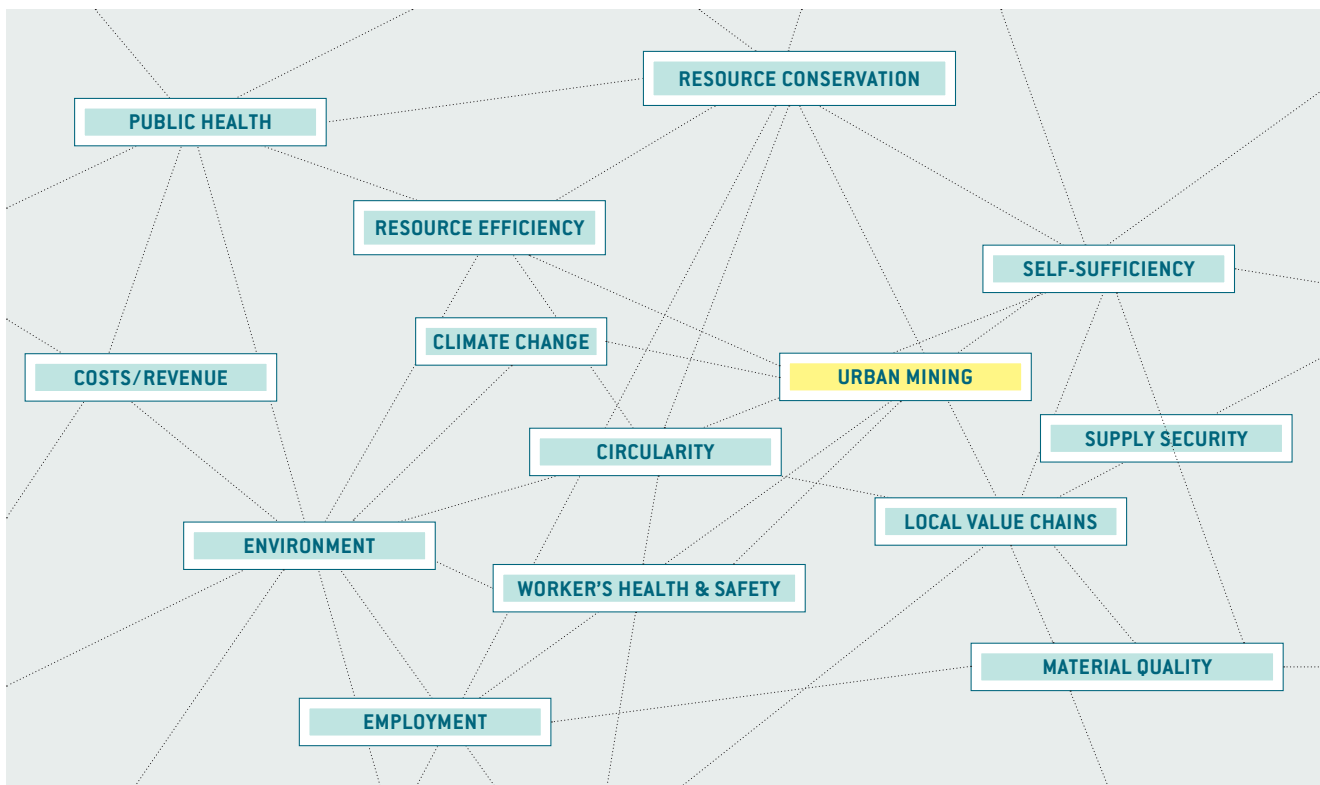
RESOURCE CONSERVATION

PUBLIC HEALTH

RESOURCE EFFICIENCY

SELF-SUFFICIENCY

CLIMATE CHANGE

COSTS/REVENUE

URBAN MINING

SUPPLY SECURITY

CIRCULARITY

LOCAL VALUE CHAINS

ENVIRONMENT

WORKER'S HEALTH & SAFETY

MATERIAL QUALITY

EMPLOYMENT